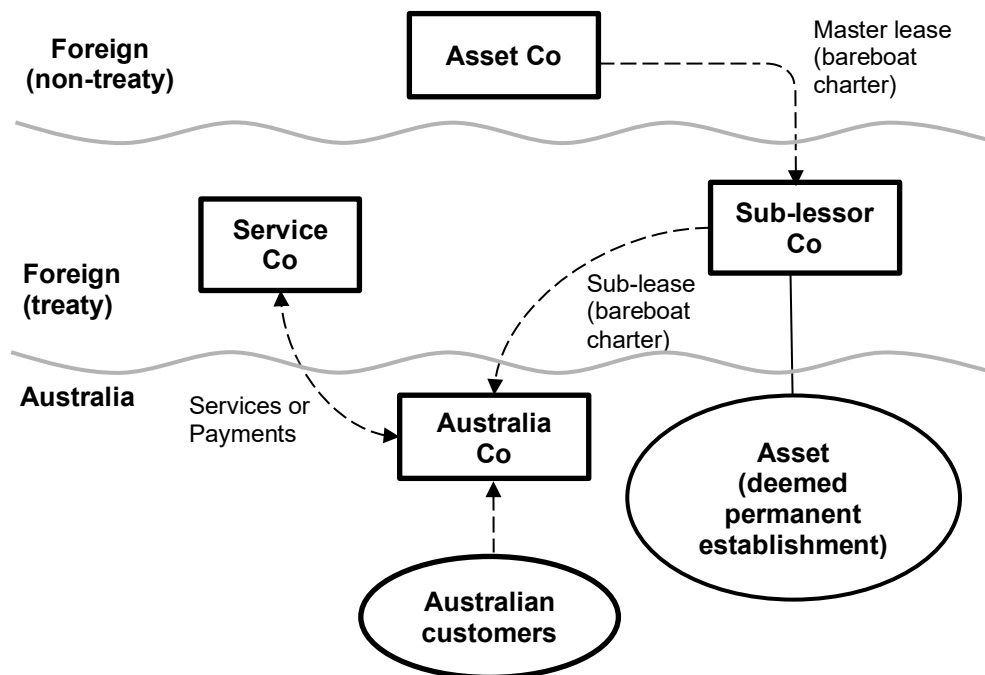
Foreign (non-treaty)

Asset Co

Master lease (bareboat charter)

Service Co

Sub-lessor Co

Foreign (treaty)

Sub-lease (bareboat charter)

Australia

Services or Payments

Australia Co

Asset (deemed permanent establishment)

Australian customers